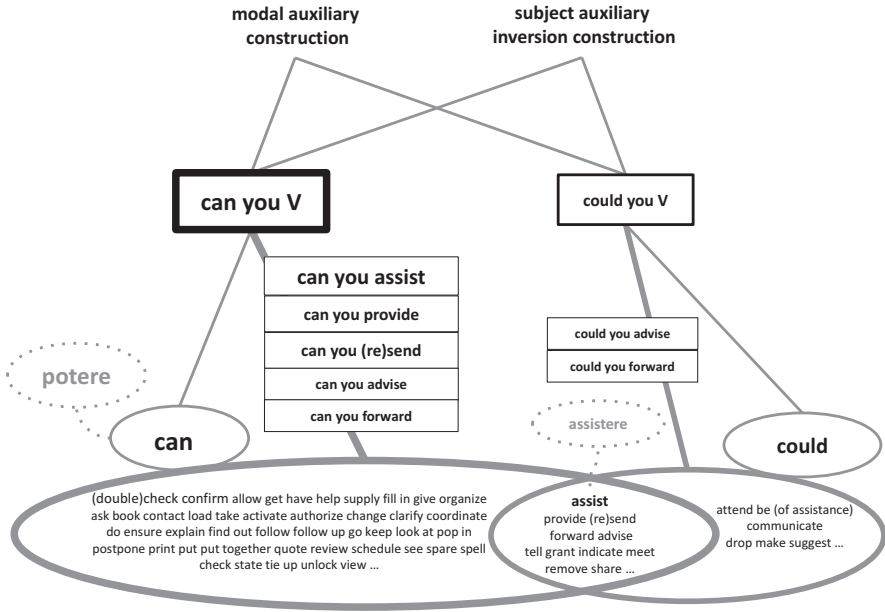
modal auxiliary construction

subject auxiliary inversion construction

can you V

could you V

can you assist

can you provide

can you (re)send

can you advise

can you forward

could you advise

could you forward

potere

can

assistere

could

(double)check confirm allow get have help supply fill in give organize ask book contact load take activate authorize change clarify coordinate do ensure explain find out follow follow up go keep look at pop in postpone print put put together quote review schedule see spare spell check state tie up unlock view …

assist
provide (re)send
forward advise
tell grant indicate meet
remove share …

attend be (of assistance)
communicate
drop make suggest …